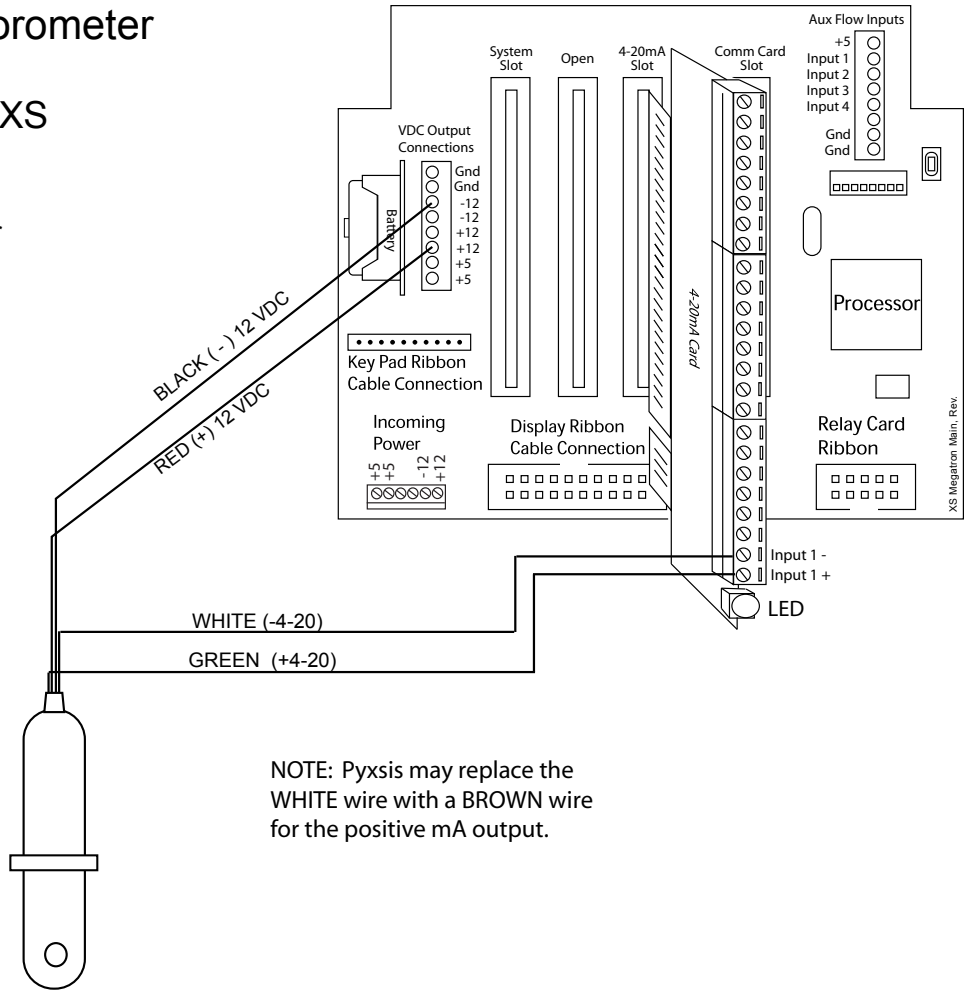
prometer

XS

.

Aux Flow Inputs
+5
Input 1
Input 2
Input 3
Input 4
Gnd
Gnd

System Slot

Open

4-20mA Slot

Comm Card Slot

VDC Output Connections
Gnd
Gnd
-12
-12
+12
+12
+5
+5

Battery

4-20mA Card

Processor

Key Pad Ribbon Cable Connection

BLACK ( - ) 12 VDC

RED (+) 12 VDC

Incoming Power
+5 +5 -12 +12

Display Ribbon Cable Connection

Relay Card Ribbon

XS Megatron Main, Rev.

Input 1 -
Input 1 +

LED

WHITE (-4-20)

GREEN (+4-20)

NOTE: Pyxsis may replace the WHITE wire with a BROWN wire for the positive mA output.